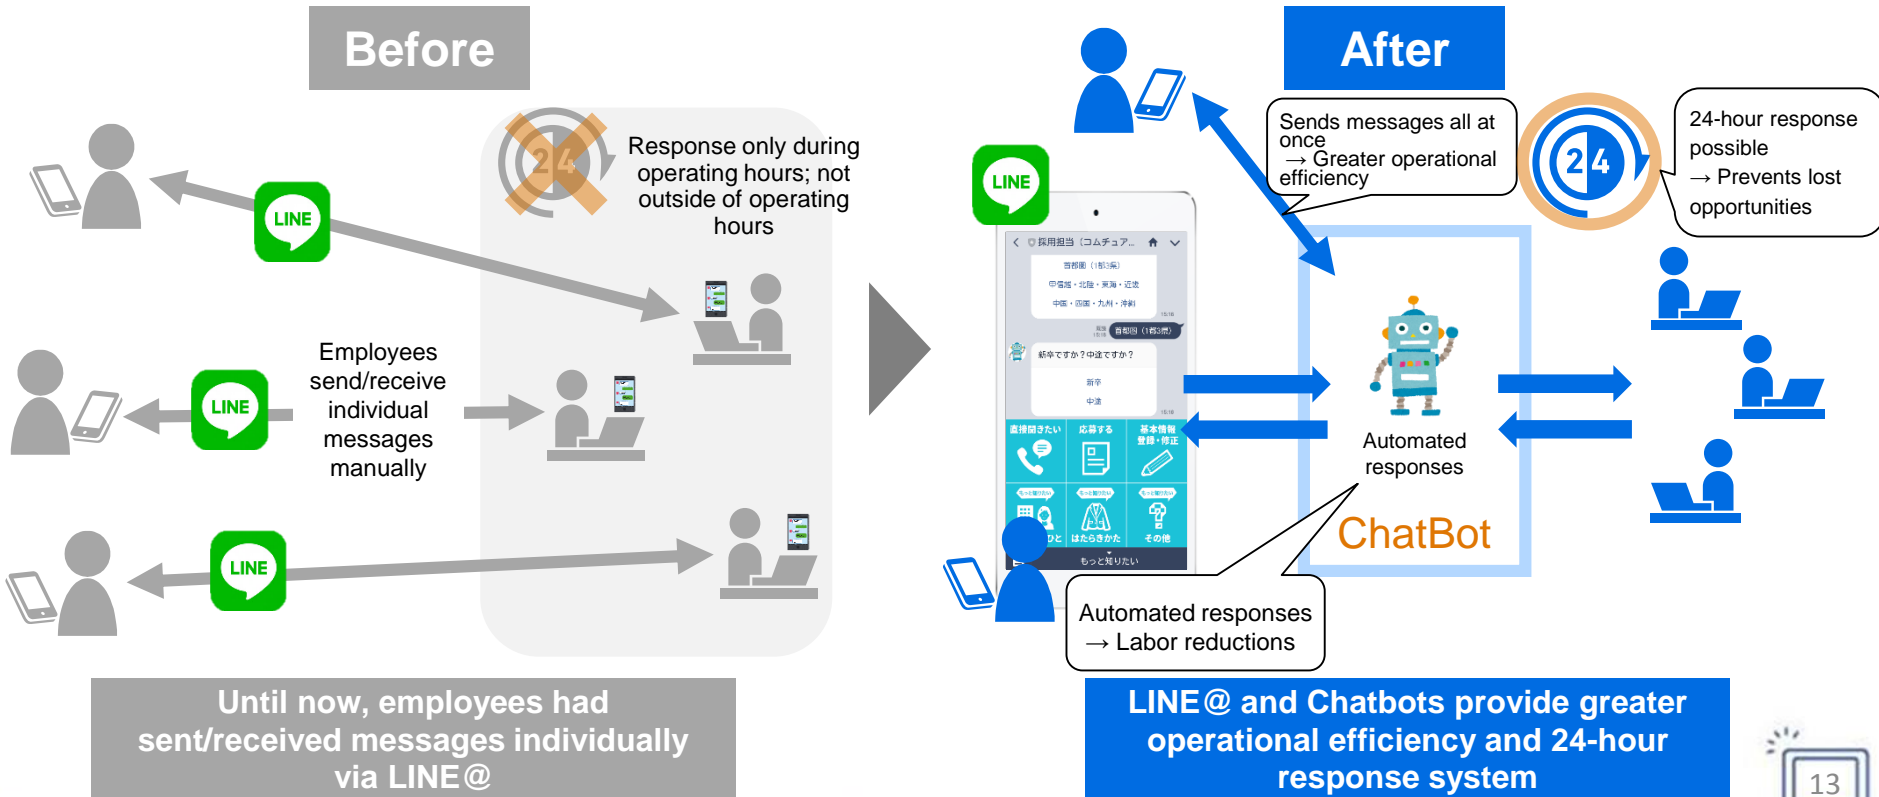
Before

24

Response only during operating hours; not outside of operating hours

LINE

LINE

Employees send/receive individual messages manually

LINE

Until now, employees had sent/received messages individually via LINE@

After

LINE

Sends messages all at once
→ Greater operational efficiency

24

24-hour response possible
→ Prevents lost opportunities

< 採用担当（コムチュア...

首都圏（1都3県）
甲信越・北陸・東海・近畿
中国・四国・九州・沖縄

首都圏（1都3県）

新卒ですか？中途ですか？
新卒
中途

直接聞きたい
応募する
基本情報登録・修正
ひと
はたらきかた
その他
もっと知りたい

Automated responses

ChatBot

Automated responses
→ Labor reductions

LINE@ and Chatbots provide greater operational efficiency and 24-hour response system

13